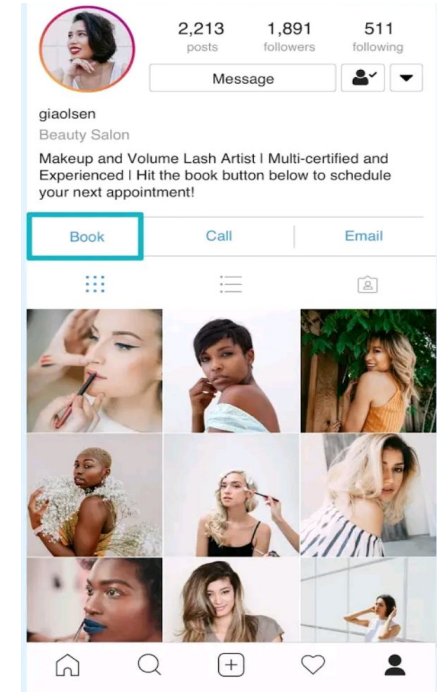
2,213
posts

1,891
followers

511
following

Message

giaolsen
Beauty Salon
Makeup and Volume Lash Artist | Multi-certified and Experienced | Hit the book button below to schedule your next appointment!

Book
Call
Email